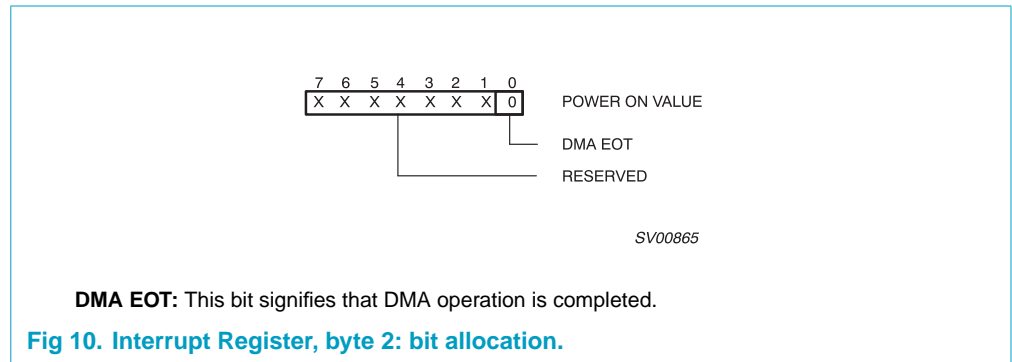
| 7 | 6 | 5 | 4 | 3 | 2 | 1 | 0 |
|---|---|---|---|---|---|---|---|
| X | X | X | X | X | X | X | 0 |

POWER ON VALUE

DMA EOT

RESERVED

SV00865

**DMA EOT:** This bit signifies that DMA operation is completed.

**Fig 10. Interrupt Register, byte 2: bit allocation.**